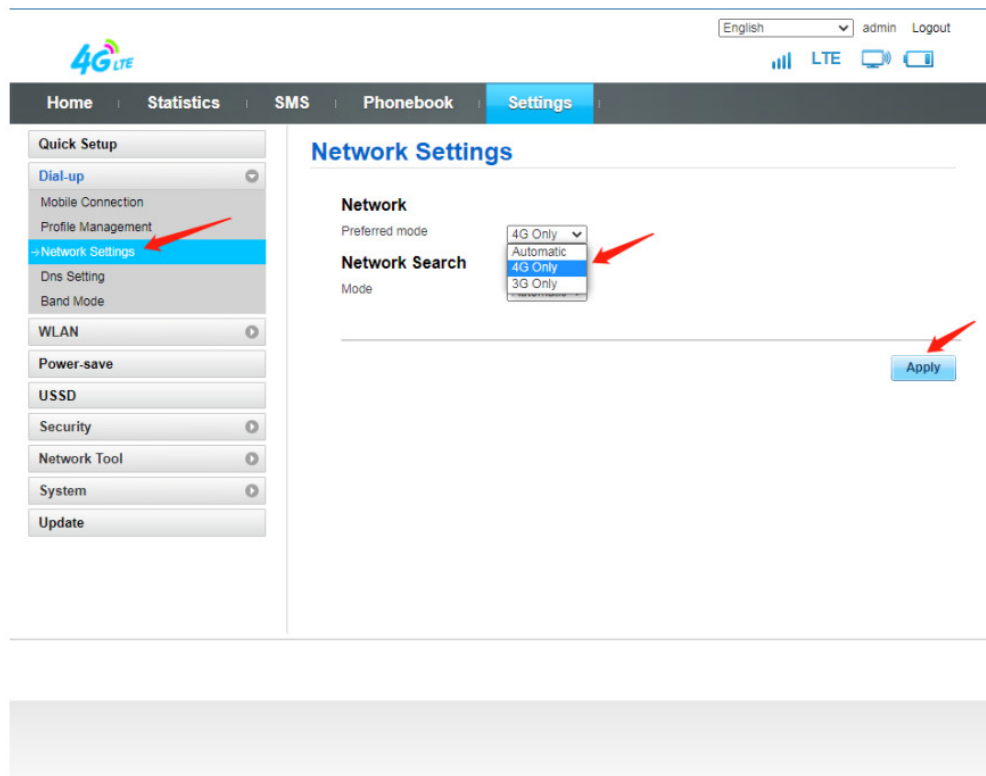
English admin Logout

4G LTE

LTE

Home Statistics SMS Phonebook Settings

Quick Setup
Dial-up
Mobile Connection
Profile Management
→Network Settings
Dns Setting
Band Mode
WLAN
Power-save
USSD
Security
Network Tool
System
Update

Network Settings

Network
Preferred mode 4G Only
Automatic
4G Only
3G Only
Network Search
Mode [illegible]

Apply